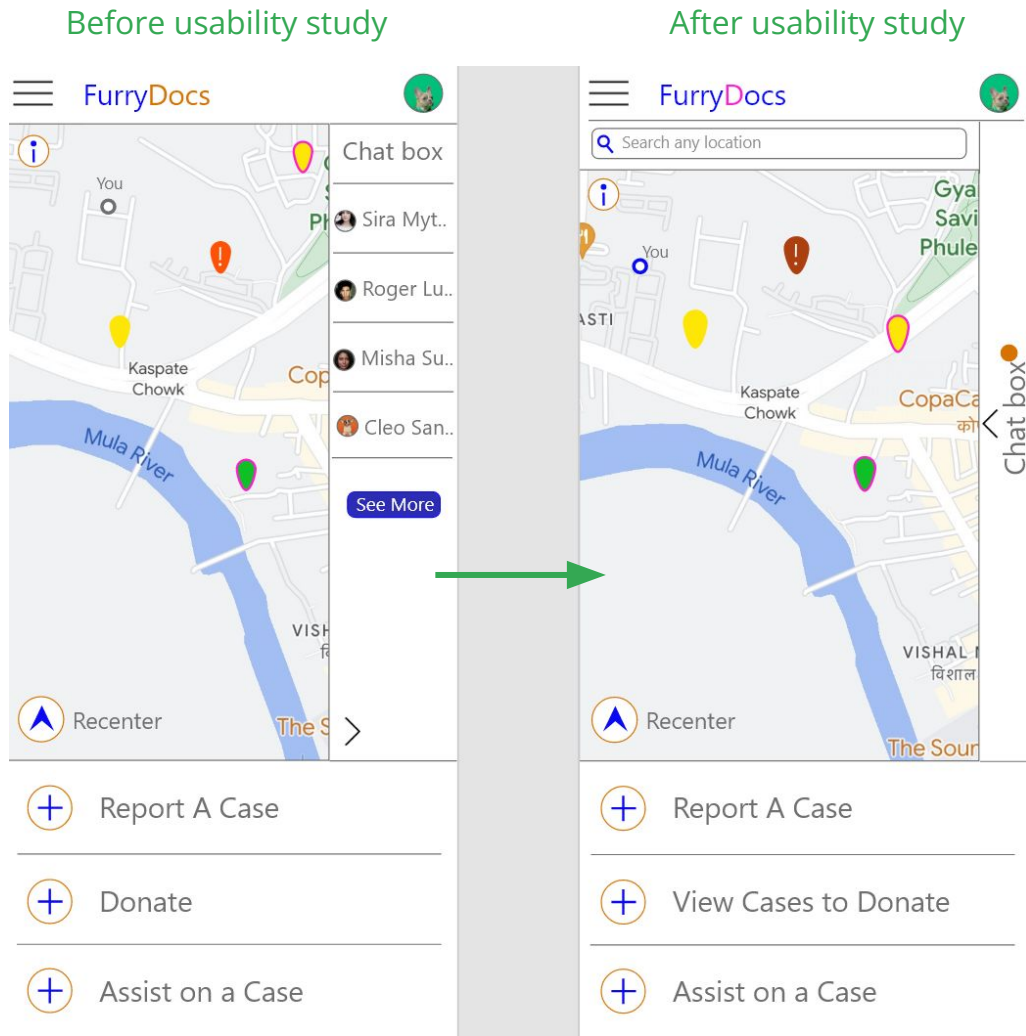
Before usability study

FurryDocs

i

You

Kaspate Chowk

Mula River

VISH

Recenter

Chat box

Sira Myt..

Roger Lu..

Misha Su..

Cleo San..

See More

Report A Case

Donate

Assist on a Case

After usability study

FurryDocs

Search any location

i

You

Gya Savi Phule

ASTI

Kaspate Chowk

CopaCa

Mula River

VISHAL

विशाल

The Sour

Recenter

Chat box

Report A Case

View Cases to Donate

Assist on a Case